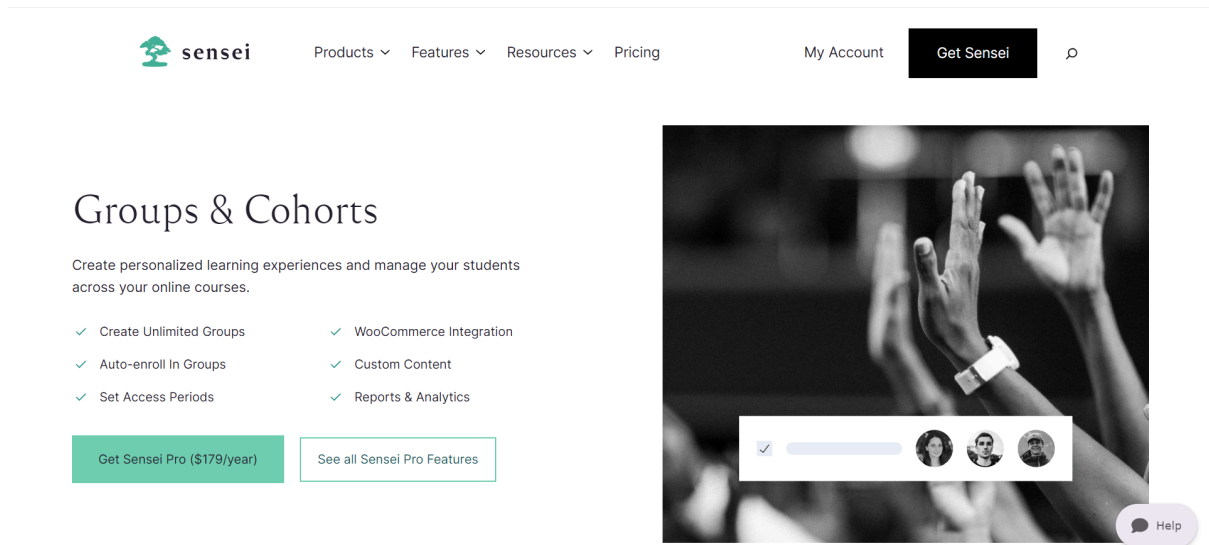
sensei

Products Features Resources Pricing

My Account Get Sensei

Groups & Cohorts

Create personalized learning experiences and manage your students across your online courses.

Create Unlimited Groups
Auto-enroll In Groups
Set Access Periods

WooCommerce Integration
Custom Content
Reports & Analytics

Get Sensei Pro ($179/year)

See all Sensei Pro Features

Help